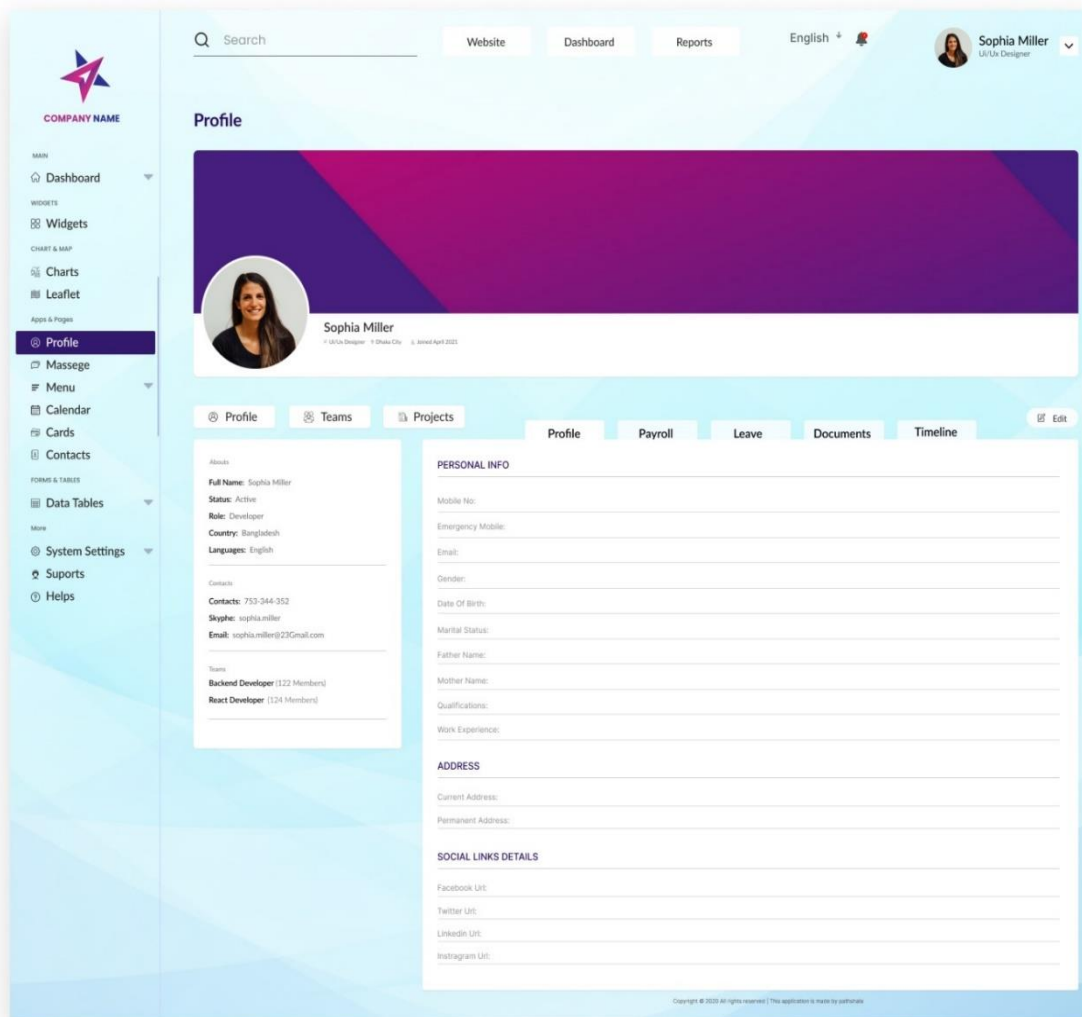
COMPANY NAME

MAIN
Dashboard
WIDGETS
Widgets
CHART & MAP
Charts
Leaflet
Apps & Pages
Profile
Massege
Menu
Calendar
Cards
Contacts
FORMS & TABLES
Data Tables
More
System Settings
Suports
Helps

Search

Website
Dashboard
Reports
English

Sophia Miller
Ui/Ux Designer

Profile

Sophia Miller
Ui/Ux Designer Dhaka City Joined April 2021

Profile
Teams
Projects

Profile
Payroll
Leave
Documents
Timeline
Edit

Abouts
Full Name: Sophia Miller
Status: Active
Role: Developer
Country: Bangladesh
Languages: English

Contacts
Contacts: 753-344-352
Skyphe: sophia.miller
Email: sophia.miller@23Gmail.com

Teams
Backend Developer (122 Members)
React Developer (124 Members)

PERSONAL INFO
Mobile No:
Emergency Mobile:
Email:
Gender:
Date Of Birth:
Marital Status:
Father Name:
Mother Name:
Qualifications:
Work Experience:

ADDRESS
Current Address:
Permanent Address:

SOCIAL LINKS DETAILS
Facebook Url:
Twitter Url:
Linkedin Url:
Instragram Url:

Copyright © 2020 All rights reserved | This application is made by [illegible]